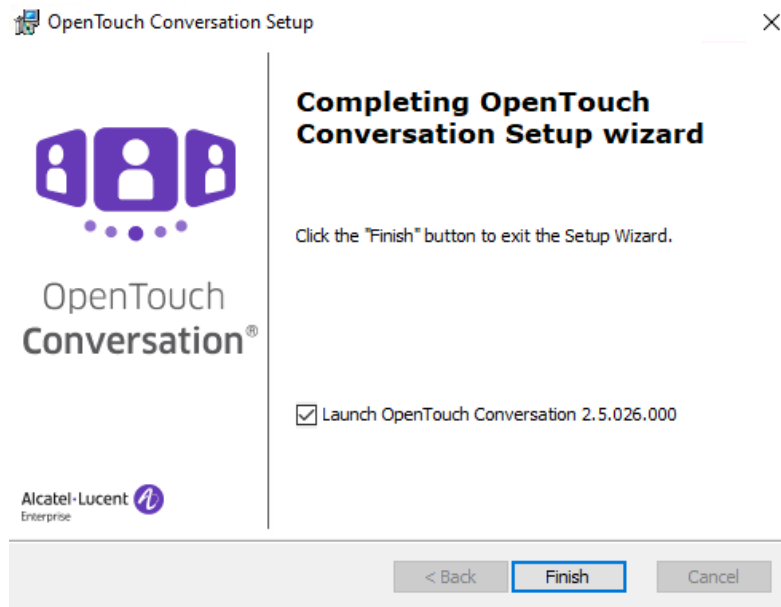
OpenTouch Conversation Setup

×

OpenTouch Conversation®

Alcatel·Lucent Enterprise

Completing OpenTouch Conversation Setup wizard

Click the "Finish" button to exit the Setup Wizard.

Launch OpenTouch Conversation 2.5.026.000

< Back

Finish

Cancel